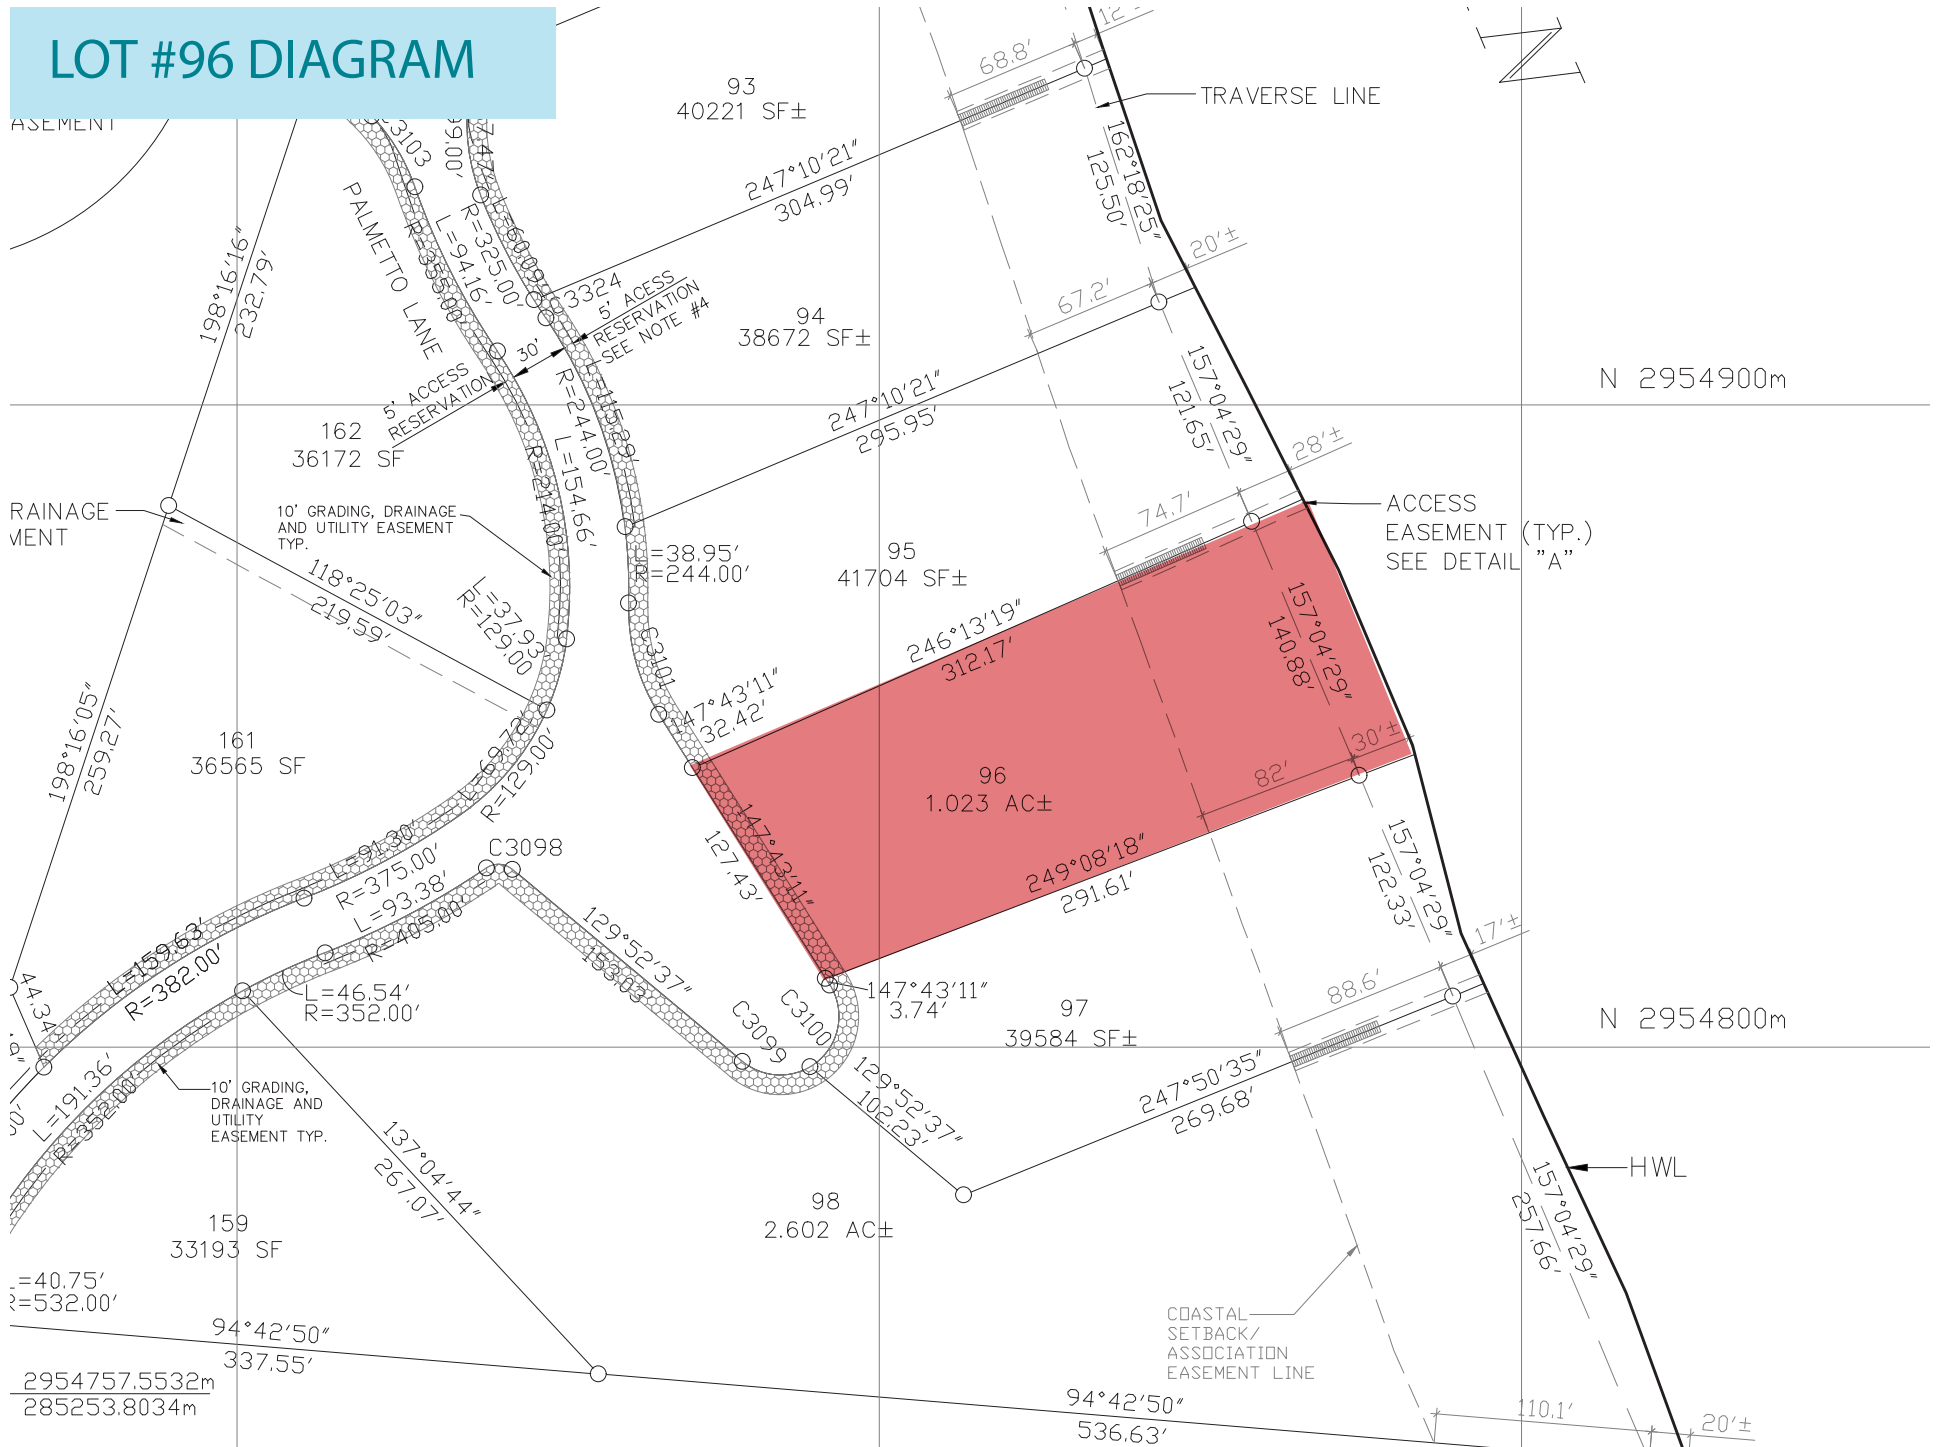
LOT #96 DIAGRAM

ASEMENT

93
40221 SF±

68.8'

TRAVERSE LINE

N

12'

162°18'25"
125.50'

247°10'21"
304.99'

3103

99.00'

L=60.09'
R=325.00'
L=94.16'
R=355.00'

PALMETTO LANE

198°16'16"
232.79'

3324
5' ACESS
RESERVATION
SEE NOTE #4

20'±

67.2'

94
38672 SF±

30'

5' ACCESS
RESERVATION

162
36172 SF

R=244.00'
L=115.39'

R=214.00'
L=154.66'

247°10'21"
295.95'

157°04'29"
121.65'

N 2954900m

28'±

RAINAGE
MENT

10' GRADING, DRAINAGE
AND UTILITY EASEMENT
TYP.

L=38.95'
R=244.00'

95
41704 SF±

74.7'

ACCESS
EASEMENT (TYP.)
SEE DETAIL "A"

118°25'03"
219.59'

L=37.93
R=129.00

C3101

246°13'19"
312.17'

157°04'29"
140.88'

198°16'05"
259.27'

161
36565 SF

L=69.72
R=129.00'

147°43'11"
32.42'

96
1.023 AC±

30'±

82'

L=91.30'
R=375.00'

C3098

147°43'11"
127.43'

249°08'18"
291.61'

157°04'29"
122.33'

L=93.38'
R=405.00'

L=159.63'
R=382.00'

129°52'37"
153.03'

17'±

147°43'11"
3.74'

97
39584 SF±

88.6'

44.34

L=46.54'
R=352.00'

C3099

C3100

N 2954800m

L=191.36'
R=352.00'

10' GRADING,
DRAINAGE AND
UTILITY
EASEMENT TYP.

129°52'37"
102.23'

247°50'35"
269.68'

137°04'44"
267.07'

HWL

98
2.602 AC±

159
33193 SF

157°04'29"
257.66'

L=40.75'
R=532.00'

COASTAL
SETBACK/
ASSOCIATION
EASEMENT LINE

94°42'50"
337.55'

2954757.5532m
285253.8034m

94°42'50"
536.63'

110.1'

20'±